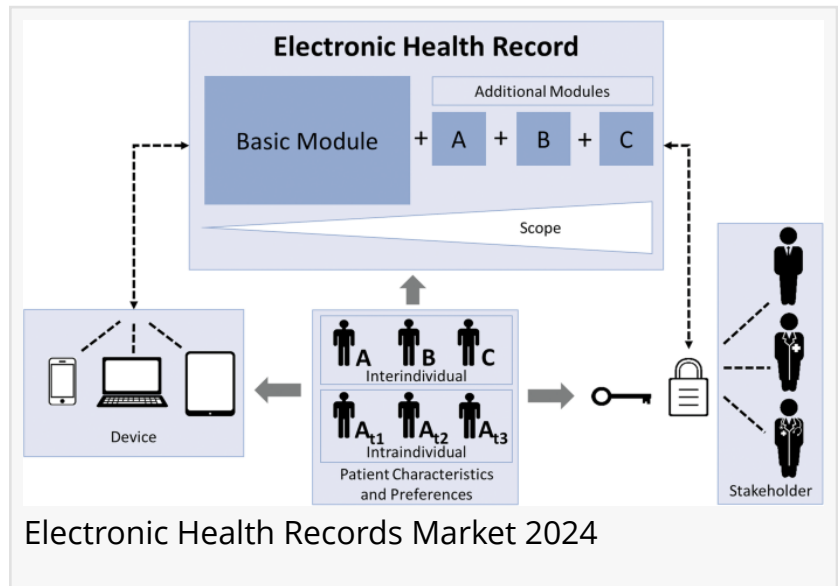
Electronic Health Record

Additional Modules

Basic Module + A + B + C

Scope

Device

A B C

Interindividual

$A_{t1}$ $A_{t2}$ $A_{t3}$

Intraindividual

Patient Characteristics and Preferences

Stakeholder

Electronic Health Records Market 2024